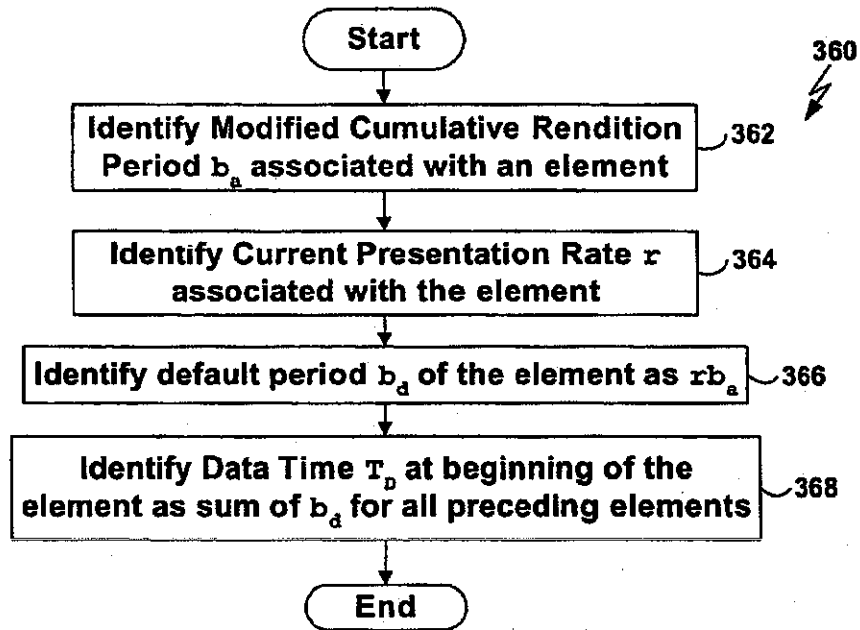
Start

360

Identify Modified Cumulative Rendition Period $b_a$ associated with an element

362

Identify Current Presentation Rate $r$ associated with the element

364

Identify default period $b_d$ of the element as $rb_a$

366

Identify Data Time $T_D$ at beginning of the element as sum of $b_d$ for all preceding elements

368

End